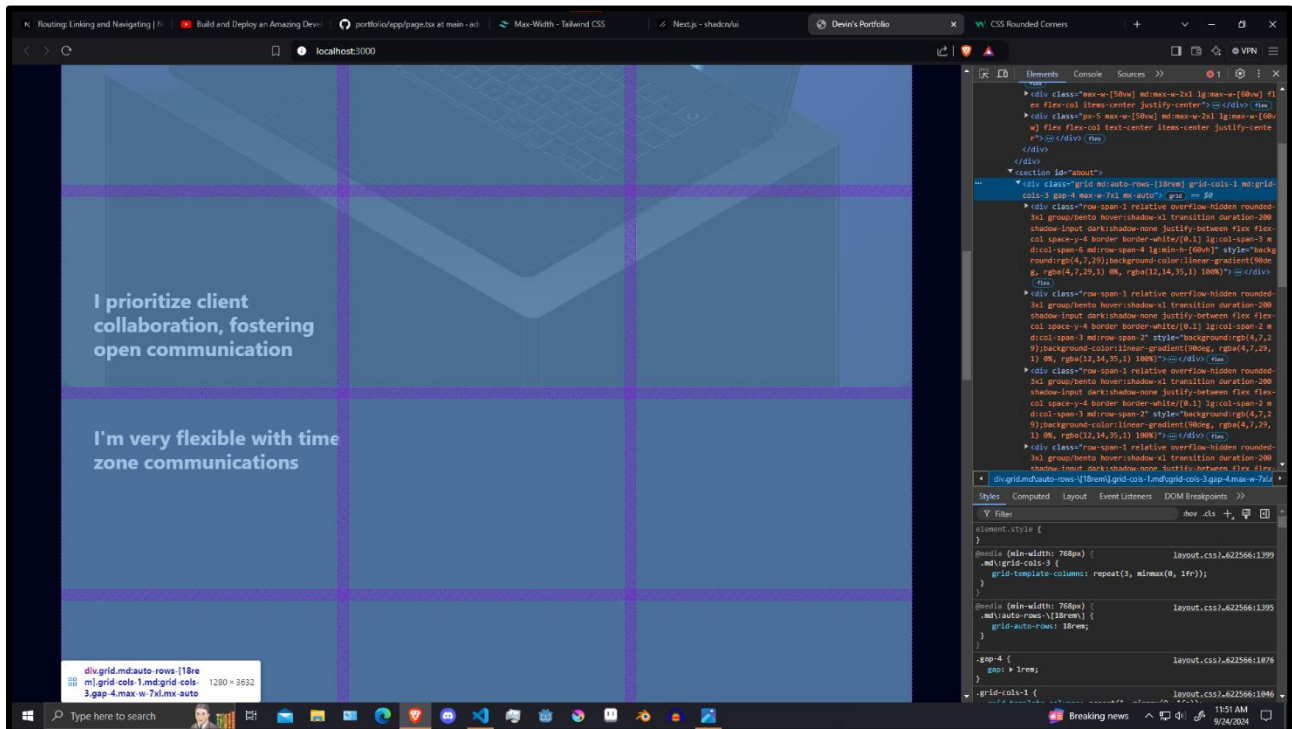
Routing: Linking and Navigating | N
Build and Deploy an Amazing Devel
portfolio/app/page.tsx at main · ad
Max-Width - Tailwind CSS
Next.js - shadcn/ui
Devin's Portfolio
CSS Rounded Corners

localhost:3000

VPN

I prioritize client collaboration, fostering open communication

I'm very flexible with time zone communications

div.grid.md:auto-rows-[18rem].grid-cols-1.md:grid-cols-3.gap-4.max-w-7xl.mx-auto 1280 × 3632

Elements Console Sources >>

<div class="max-w-[50vw] md:max-w-2xl lg:max-w-[60vw] flex flex-col items-center justify-center"> ⋯ </div> flex
<div class="px-5 max-w-[50vw] md:max-w-2xl lg:max-w-[60vw] flex flex-col text-center items-center justify-center"> ⋯ </div> flex
</div>
</div>
<section id="about">
<div class="grid md:auto-rows-[18rem] grid-cols-1 md:grid-cols-3 gap-4 max-w-7xl mx-auto"> grid == $0
<div class="row-span-1 relative overflow-hidden rounded-3xl group/bento hover:shadow-xl transition duration-200 shadow-input dark:shadow-none justify-between flex flex-col space-y-4 border border-white/[0.1] lg:col-span-3 md:col-span-6 md:row-span-4 lg:min-h-[60vh]" style="background:rgb(4,7,29);background-color:linear-gradient(90deg, rgba(4,7,29,1) 0%, rgba(12,14,35,1) 100%)"> ⋯ </div> flex
<div class="row-span-1 relative overflow-hidden rounded-3xl group/bento hover:shadow-xl transition duration-200 shadow-input dark:shadow-none justify-between flex flex-col space-y-4 border border-white/[0.1] lg:col-span-2 md:col-span-3 md:row-span-2" style="background:rgb(4,7,29);background-color:linear-gradient(90deg, rgba(4,7,29,1) 0%, rgba(12,14,35,1) 100%)"> ⋯ </div> flex
<div class="row-span-1 relative overflow-hidden rounded-3xl group/bento hover:shadow-xl transition duration-200 shadow-input dark:shadow-none justify-between flex flex-col space-y-4 border border-white/[0.1] lg:col-span-2 md:col-span-3 md:row-span-2" style="background:rgb(4,7,29);background-color:linear-gradient(90deg, rgba(4,7,29,1) 0%, rgba(12,14,35,1) 100%)"> ⋯ </div> flex
<div class="row-span-1 relative overflow-hidden rounded-3xl group/bento hover:shadow-xl transition duration-200 shadow-input dark:shadow-none justify-between flex flex-

div.grid.md\:auto-rows-\[18rem\].grid-cols-1.md\:grid-cols-3.gap-4.max-w-7xl.m

Styles Computed Layout Event Listeners DOM Breakpoints >>
Filter :hov .cls
element.style {
}
@media (min-width: 768px) { layout.css?…622566:1399
.md\:grid-cols-3 {
grid-template-columns: repeat(3, minmax(0, 1fr));
}
}
@media (min-width: 768px) { layout.css?…622566:1395
.md\:auto-rows-\[18rem\] {
grid-auto-rows: 18rem;
}
}
.gap-4 { layout.css?…622566:1076
gap: ▸ 1rem;
}
.grid-cols-1 { layout.css?…622566:1046

Type here to search
Breaking news
11:51 AM
9/24/2024